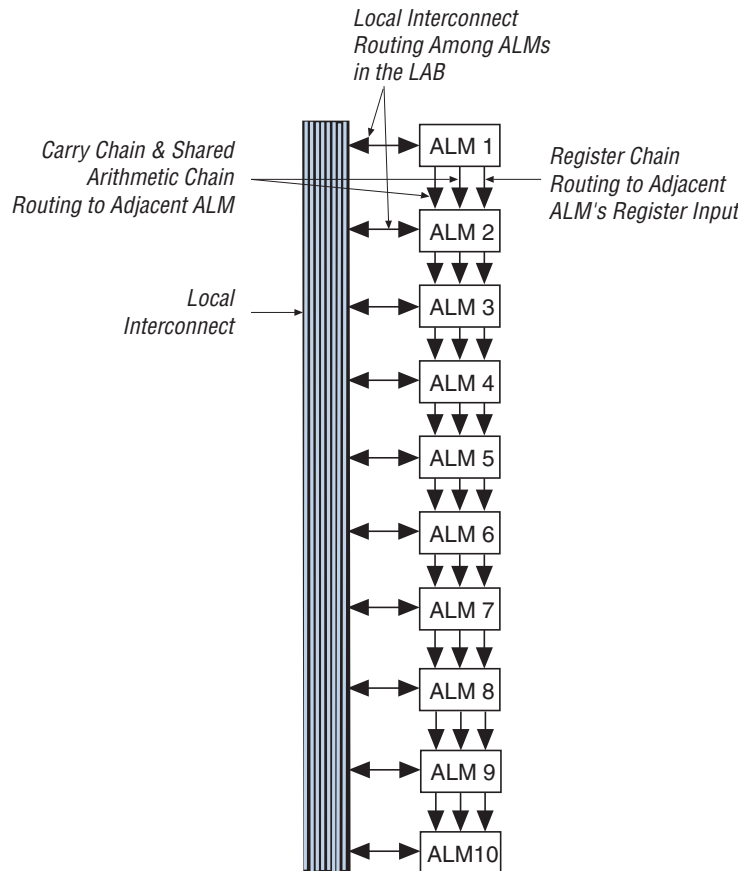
Local Interconnect Routing Among ALMs in the LAB

Carry Chain & Shared Arithmetic Chain Routing to Adjacent ALM

Register Chain Routing to Adjacent ALM's Register Input

Local Interconnect

ALM 1

ALM 2

ALM 3

ALM 4

ALM 5

ALM 6

ALM 7

ALM 8

ALM 9

ALM10